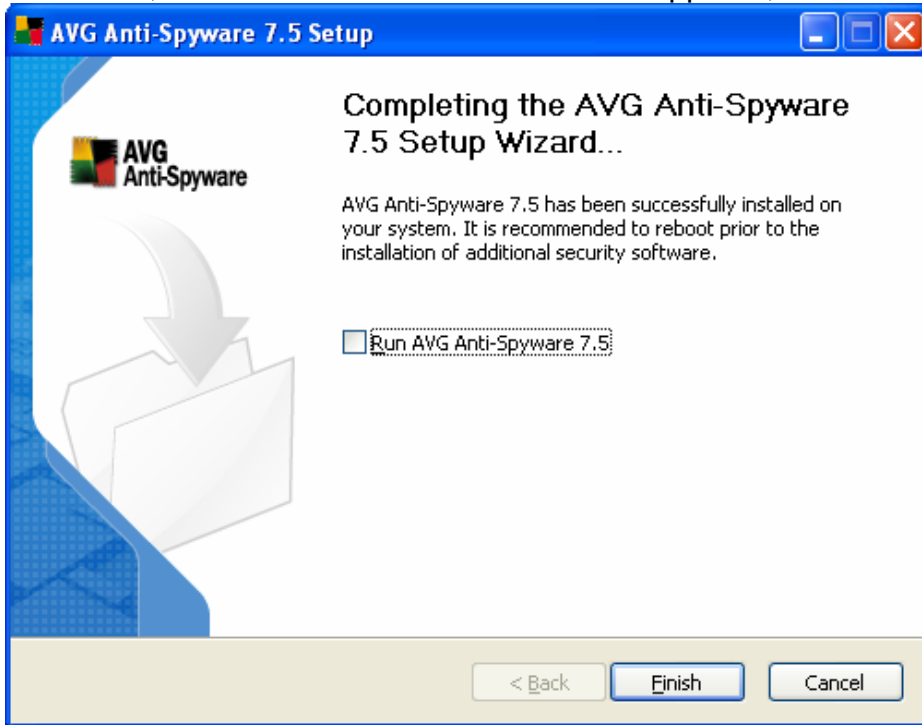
AVG Anti-Spyware 7.5 Setup

AVG
Anti-Spyware

Completing the AVG Anti-Spyware 7.5 Setup Wizard...

AVG Anti-Spyware 7.5 has been successfully installed on your system. It is recommended to reboot prior to the installation of additional security software.

Run AVG Anti-Spyware 7.5

< Back
Finish
Cancel